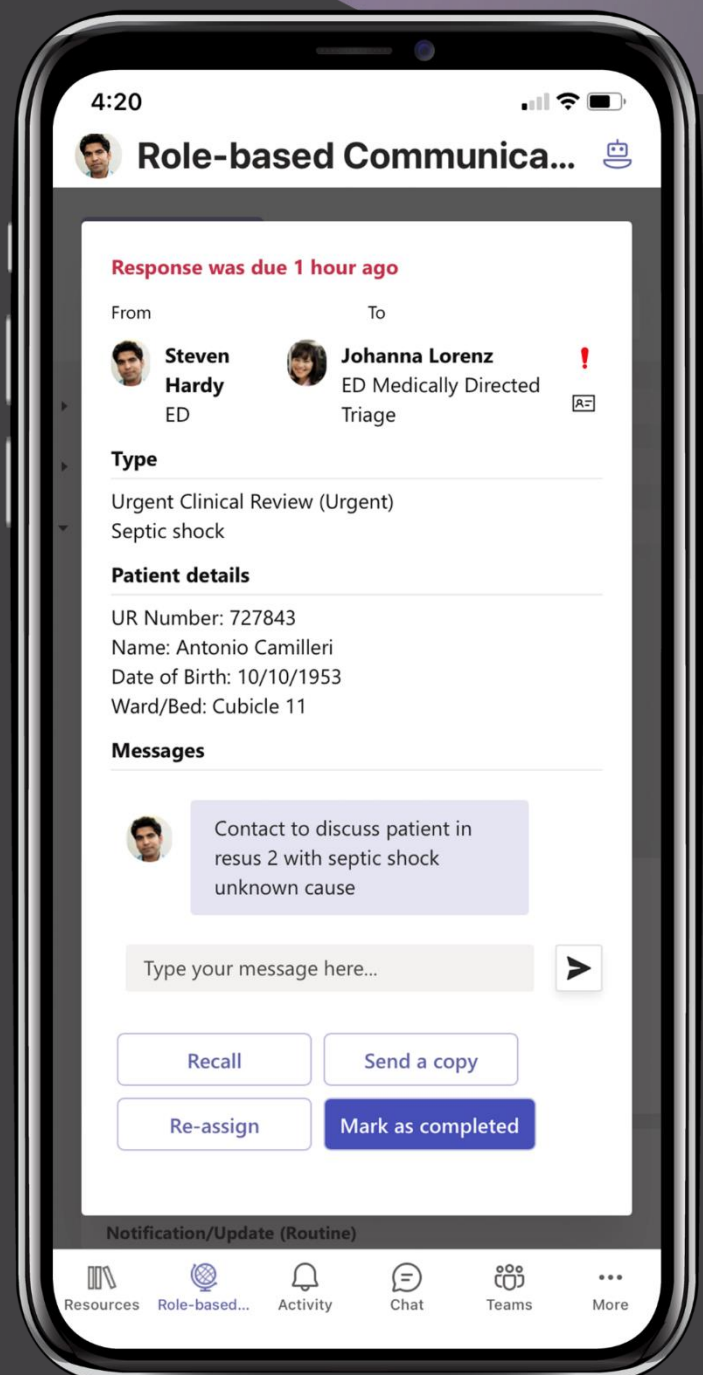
4:20

Role-based Communica...

Response was due 1 hour ago

From

To

Steven Hardy
ED

Johanna Lorenz
ED Medically Directed Triage

!

Type

Urgent Clinical Review (Urgent)
Septic shock

Patient details

UR Number: 727843
Name: Antonio Camilleri
Date of Birth: 10/10/1953
Ward/Bed: Cubicle 11

Messages

Contact to discuss patient in resus 2 with septic shock unknown cause

Type your message here...

Recall

Send a copy

Re-assign

Mark as completed

Notification/Update (Routine)

Resources

Role-based...

Activity

Chat

Teams

More